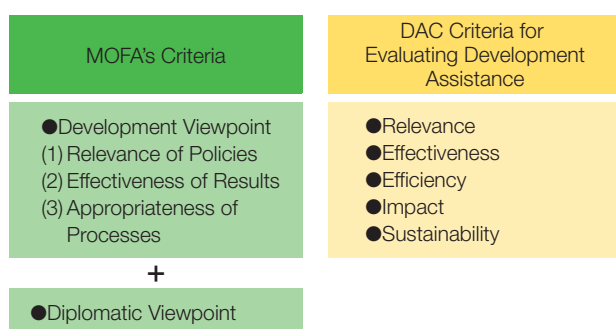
MOFA's Criteria

●Development Viewpoint
(1) Relevance of Policies
(2) Effectiveness of Results
(3) Appropriateness of Processes

+

●Diplomatic Viewpoint

DAC Criteria for Evaluating Development Assistance

●Relevance
●Effectiveness
●Efficiency
●Impact
●Sustainability